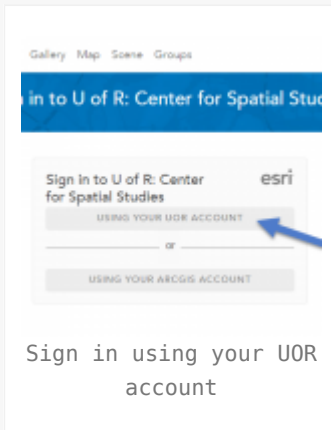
Gallery Map Scene Groups

n in to U of R: Center for Spatial Stu

Sign in to U of R: Center for Spatial Studies

esri

USING YOUR UOR ACCOUNT

or

USING YOUR ARCGIS ACCOUNT

Sign in using your UOR account